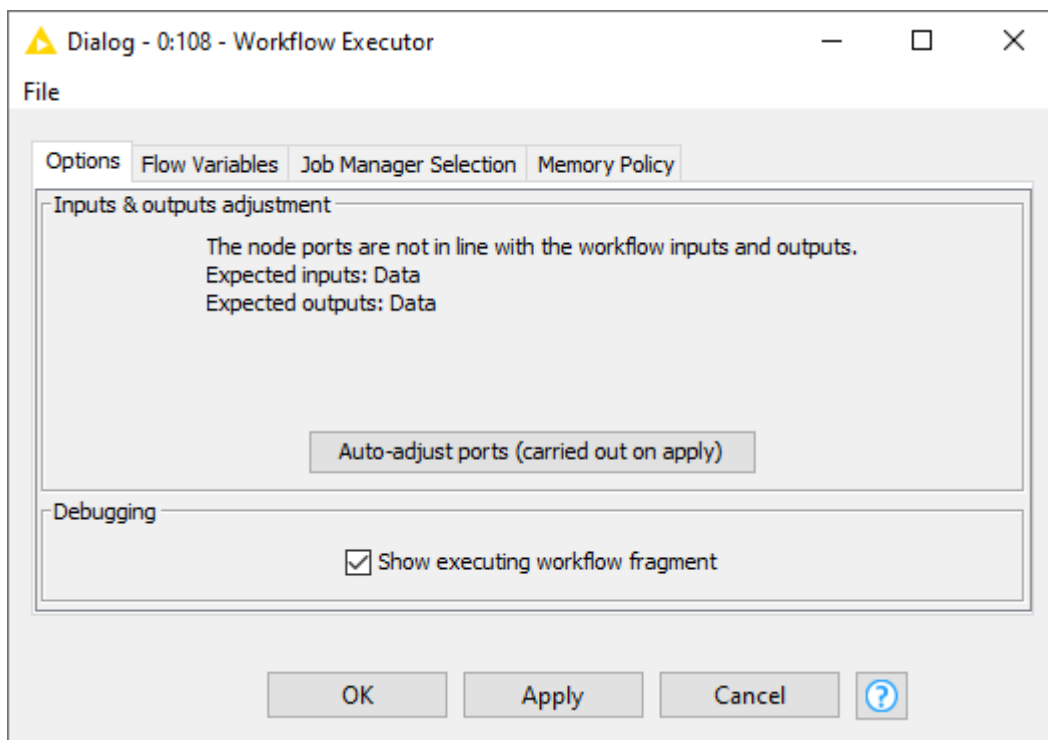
Dialog - 0:108 - Workflow Executor

File

Options | Flow Variables | Job Manager Selection | Memory Policy

Inputs & outputs adjustment

The node ports are not in line with the workflow inputs and outputs.
Expected inputs: Data
Expected outputs: Data

Auto-adjust ports (carried out on apply)

Debugging

Show executing workflow fragment

OK | Apply | Cancel | ?